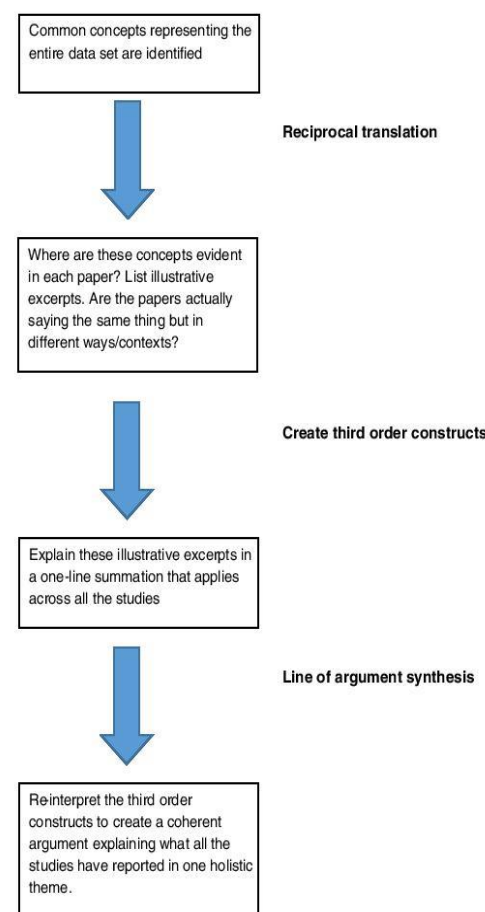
Common concepts representing the entire data set are identified

Reciprocal translation

Where are these concepts evident in each paper? List illustrative excerpts. Are the papers actually saying the same thing but in different ways/contexts?

Create third order constructs

Explain these illustrative excerpts in a one-line summation that applies across all the studies

Line of argument synthesis

Re-interpret the third order constructs to create a coherent argument explaining what all the studies have reported in one holistic theme.